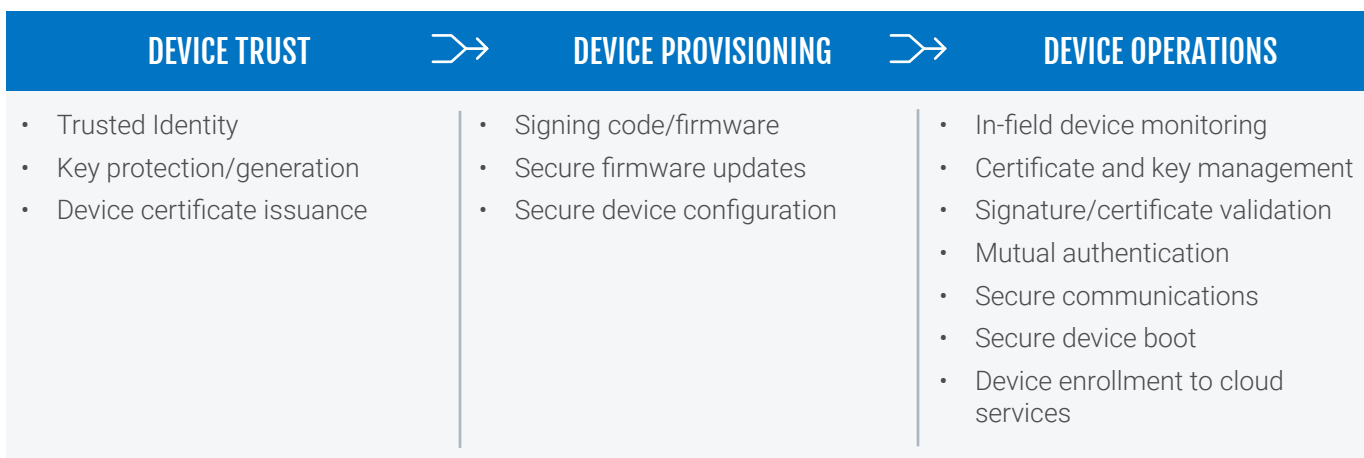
DEVICE TRUST

- Trusted Identity
- Key protection/generation
- Device certificate issuance

DEVICE PROVISIONING

- Signing code/firmware
- Secure firmware updates
- Secure device configuration

DEVICE OPERATIONS

- In-field device monitoring
- Certificate and key management
- Signature/certificate validation
- Mutual authentication
- Secure communications
- Secure device boot
- Device enrollment to cloud services